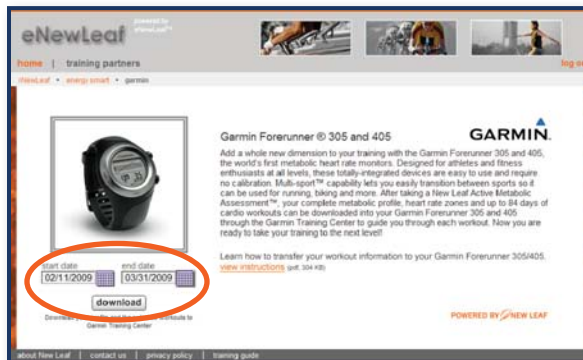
eNewLeaf powered by eNewLeaf™

home | training partners

log o

eNewLeaf • energy smart • garmin

Garmin Forerunner ® 305 and 405

GARMIN.

Add a whole new dimension to your training with the Garmin Forerunner 305 and 405, the world's first metabolic heart rate monitors. Designed for athletes and fitness enthusiasts at all levels, these totally-integrated devices are easy to use and require no calibration. Multi-sport™ capability lets you easily transition between sports so it can be used for running, biking and more. After taking a New Leaf Active Metabolic Assessment™, your complete metabolic profile, heart rate zones and up to 84 days of cardio workouts can be downloaded into your Garmin Forerunner 305 and 405 through the Garmin Training Center to guide you through each workout. Now you are ready to take your training to the next level!

Learn how to transfer your workout information to your Garmin Forerunner 305/405. view instructions (pdf, 304 KB)

start date
02/11/2009
end date
03/31/2009

download

Download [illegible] workouts to Garmin Training Center

POWERED BY NEW LEAF

about New Leaf | contact us | privacy policy | training guide